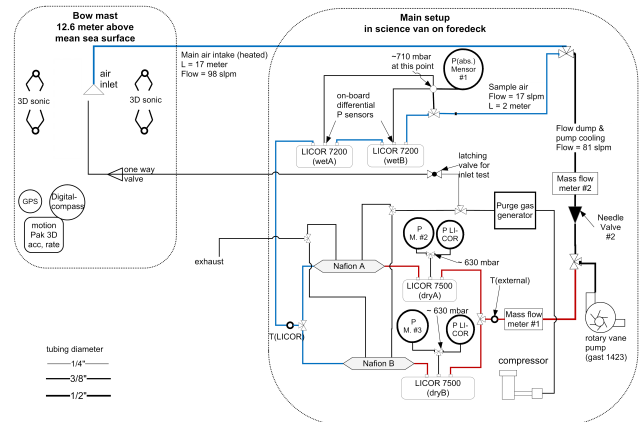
Bow mast
12.6 meter above
mean sea surface

air inlet

3D sonic

3D sonic

GPS

Digital-compass

motion Pak 3D acc, rate

Main setup
in science van on foredeck

Main air intake (heated)
L = 17 meter
Flow = 98 slpm

~710 mbar
at this point

P(abs.) Mensor #1

Sample air
Flow = 17 slpm
L = 2 meter

on-board differential P sensors

LICOR 7200 (wetA)

LICOR 7200 (wetB)

one way valve

latching valve for inlet test

Flow dump & pump cooling
Flow = 81 slpm

Mass flow meter #2

Needle Valve #2

Purge gas generator

P M. #2

P LI-COR

~ 630 mbar

exhaust

Nafion A

LICOR 7500 (dryA)

T(external)

~ 630 mbar

P M. #3

P LI-COR

Mass flow meter #1

T(LICOR)

Nafion B

LICOR 7500 (dryB)

compressor

rotary vane pump (gast 1423)

tubing diameter
1/4"
3/8"
1/2"